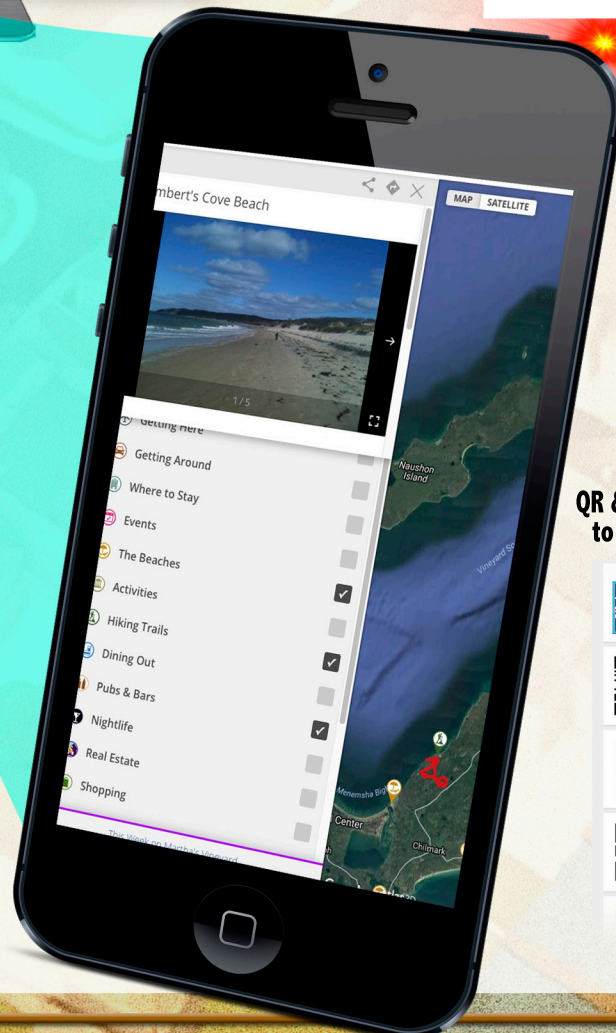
mbert's Cove Beach

MAP SATELLITE

1/5

Getting Here

Getting Around

Where to Stay

Events

The Beaches

Activities

Hiking Trails

Dining Out

Pubs & Bars

Nightlife

Real Estate

Shopping

This Week on Martha's Vineyard

Naushon Island

Vineyard So

Menemsha Bi

Center

Chilmark

QR &
to